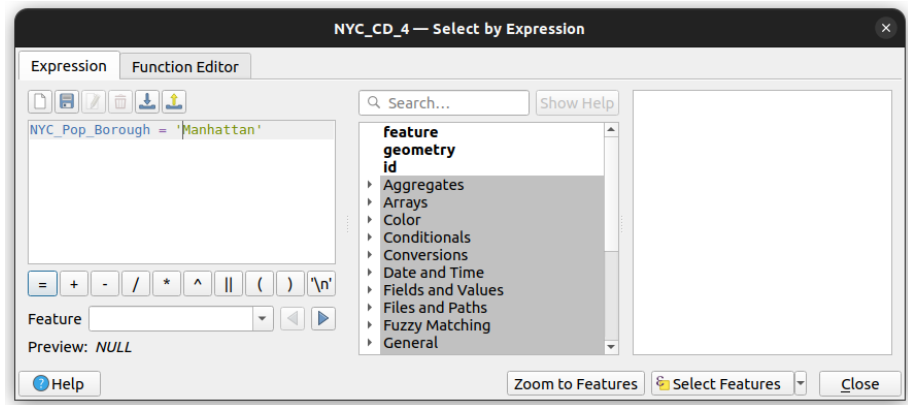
NYC_CD_4 — Select by Expression

Expression
Function Editor

NYC_Pop_Borough = 'Manhattan'

= + - / * ^ || ( ) '\n'

Feature

Preview: NULL

Search...
Show Help

feature
geometry
id
Aggregates
Arrays
Color
Conditionals
Conversions
Date and Time
Fields and Values
Files and Paths
Fuzzy Matching
General

Help
Zoom to Features
Select Features
Close